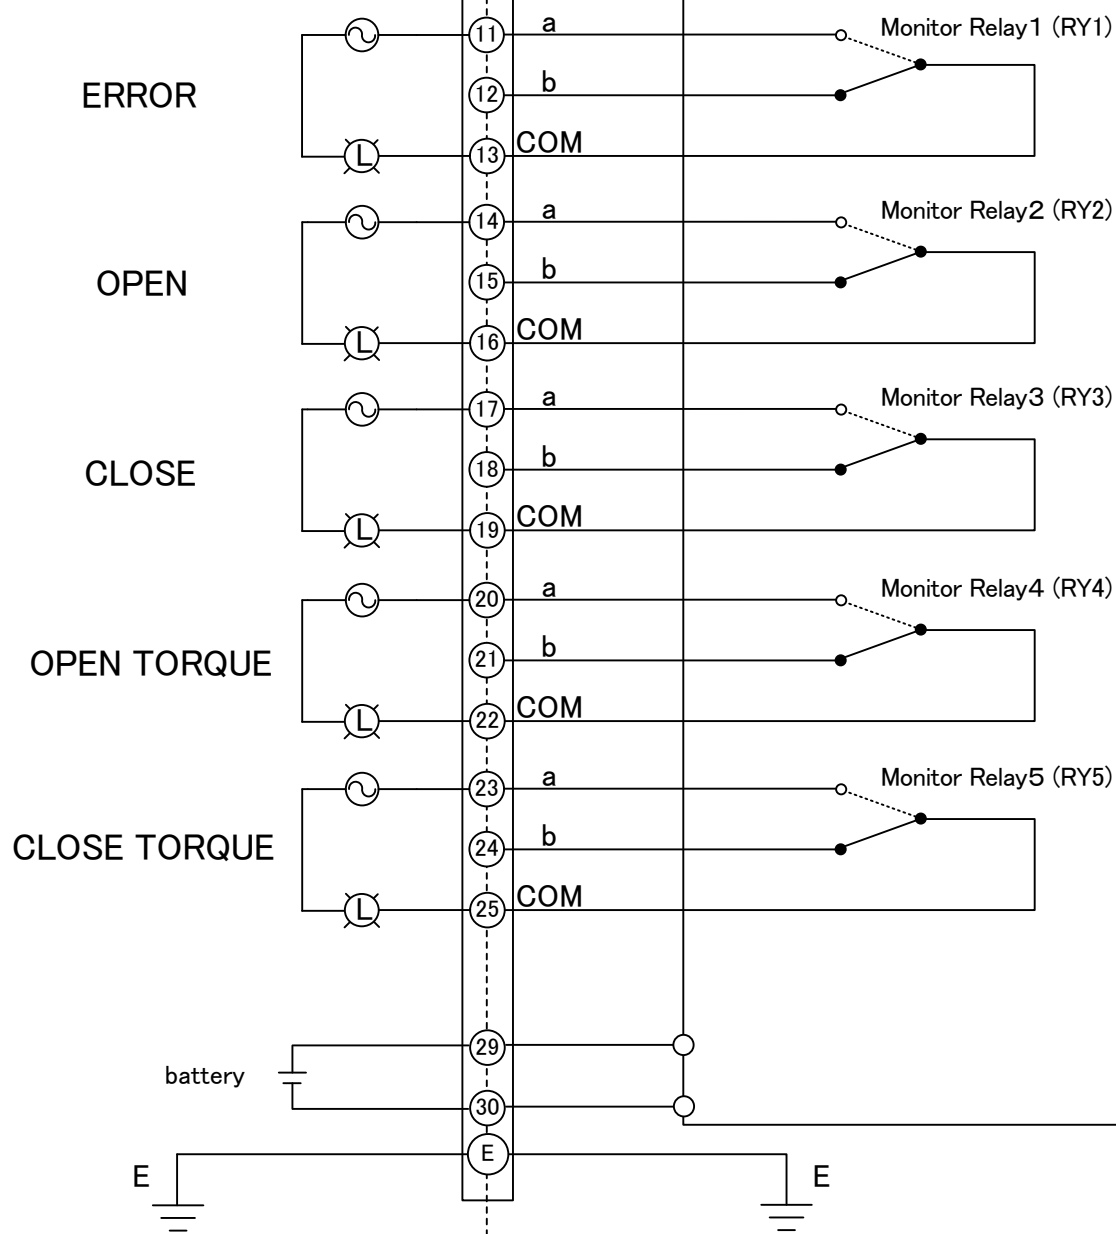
11 a Monitor Relay1 (RY1)
ERROR
12 b
L 13 COM

14 a Monitor Relay2 (RY2)
OPEN
15 b
L 16 COM

17 a Monitor Relay3 (RY3)
CLOSE
18 b
L 19 COM

20 a Monitor Relay4 (RY4)
OPEN TORQUE
21 b
L 22 COM

23 a Monitor Relay5 (RY5)
CLOSE TORQUE
24 b
L 25 COM

29
battery
30
E E E